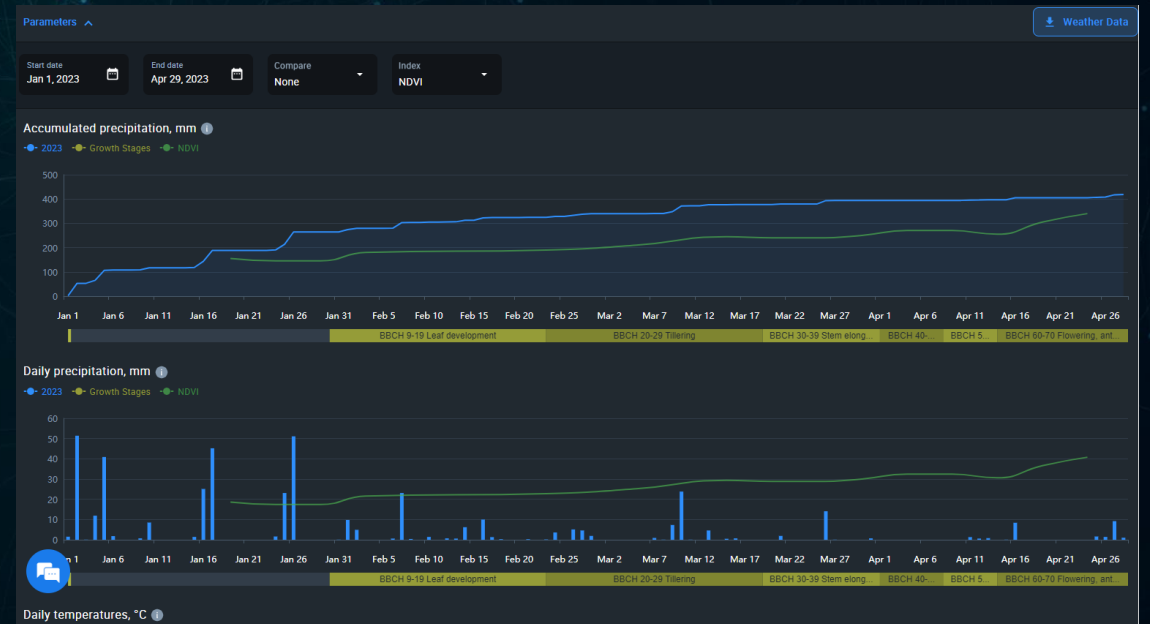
Parameters

Weather Data

Start date
Jan 1, 2023

End date
Apr 29, 2023

Compare
None

Index
NDVI

Accumulated precipitation, mm

2023 Growth Stages NDVI

500
400
300
200
100
0

Jan 1 Jan 6 Jan 11 Jan 16 Jan 21 Jan 26 Jan 31 Feb 5 Feb 10 Feb 15 Feb 20 Feb 25 Mar 2 Mar 7 Mar 12 Mar 17 Mar 22 Mar 27 Apr 1 Apr 6 Apr 11 Apr 16 Apr 21 Apr 26

BBCH 9-19 Leaf development BBCH 20-29 Tillering BBCH 30-39 Stem elong... BBCH 40-... BBCH 5... BBCH 60-70 Flowering, ant...

Daily precipitation, mm

2023 Growth Stages NDVI

60
50
40
30
20
10
0

Jan 1 Jan 6 Jan 11 Jan 16 Jan 21 Jan 26 Jan 31 Feb 5 Feb 10 Feb 15 Feb 20 Feb 25 Mar 2 Mar 7 Mar 12 Mar 17 Mar 22 Mar 27 Apr 1 Apr 6 Apr 11 Apr 16 Apr 21 Apr 26

BBCH 9-19 Leaf development BBCH 20-29 Tillering BBCH 30-39 Stem elong... BBCH 40-... BBCH 5... BBCH 60-70 Flowering, ant...

Daily temperatures, °C